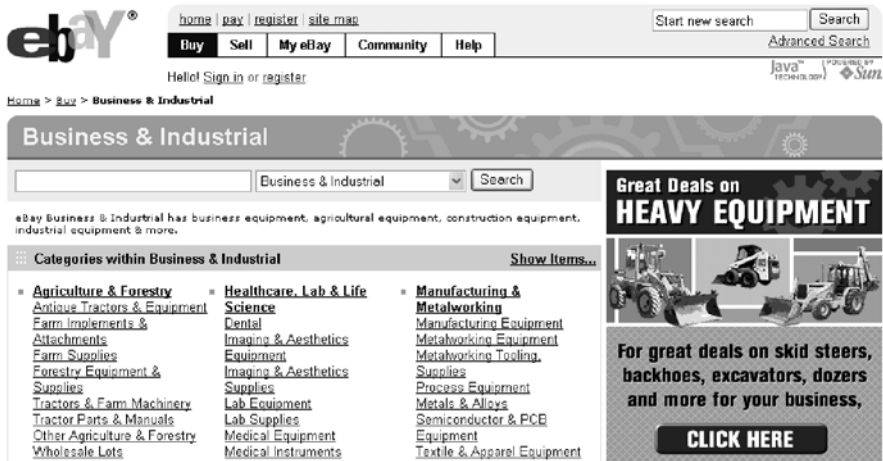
ebay®

home | pay | register | site map

Buy | Sell | My eBay | Community | Help

Start new search | Search
Advanced Search

Hello! Sign in or register

Java™ TECHNOLOGY | POWERED BY Sun

Home > Buy > Business & Industrial

Business & Industrial

Business & Industrial | Search

eBay Business & Industrial has business equipment, agricultural equipment, construction equipment, industrial equipment & more.

Categories within Business & Industrial

Show Items...

Agriculture & Forestry
Antique Tractors & Equipment
Farm Implements & Attachments
Farm Supplies
Forestry Equipment & Supplies
Tractors & Farm Machinery
Tractor Parts & Manuals
Other Agriculture & Forestry
Wholesale Lots

Healthcare, Lab & Life Science
Dental
Imaging & Aesthetics Equipment
Imaging & Aesthetics Supplies
Lab Equipment
Lab Supplies
Medical Equipment
Medical Instruments

Manufacturing & Metalworking
Manufacturing Equipment
Metalworking Equipment
Metalworking Tooling, Supplies
Process Equipment
Metals & Alloys
Semiconductor & PCB Equipment
Textile & Apparel Equipment

Great Deals on
HEAVY EQUIPMENT

For great deals on skid steers, backhoes, excavators, dozers and more for your business,

CLICK HERE